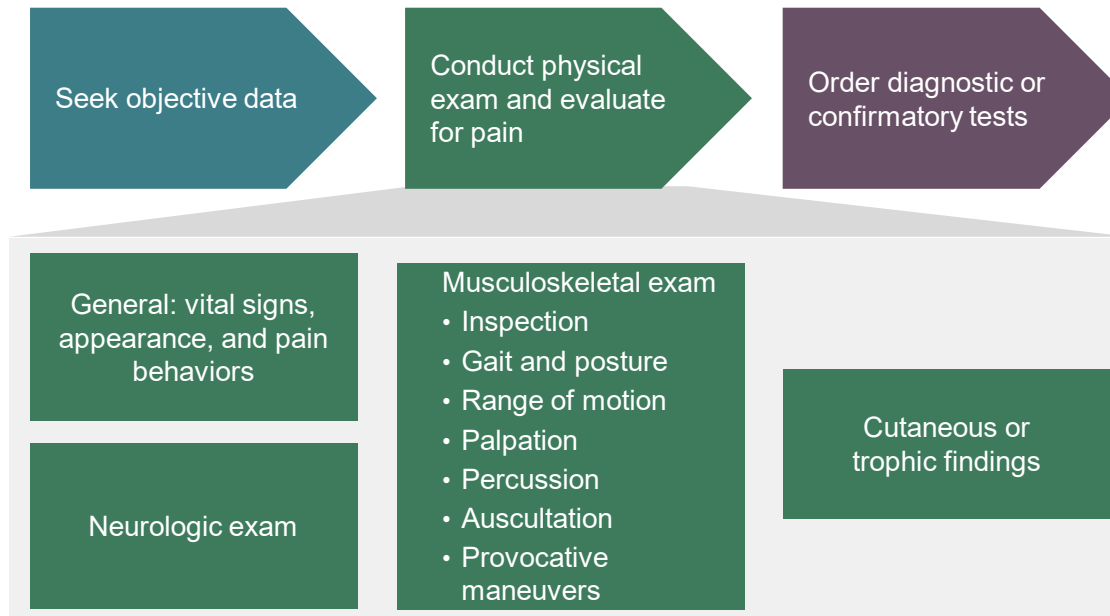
Seek objective data

Conduct physical exam and evaluate for pain

Order diagnostic or confirmatory tests

General: vital signs, appearance, and pain behaviors

Neurologic exam

Musculoskeletal exam
• Inspection
• Gait and posture
• Range of motion
• Palpation
• Percussion
• Auscultation
• Provocative maneuvers

Cutaneous or trophic findings